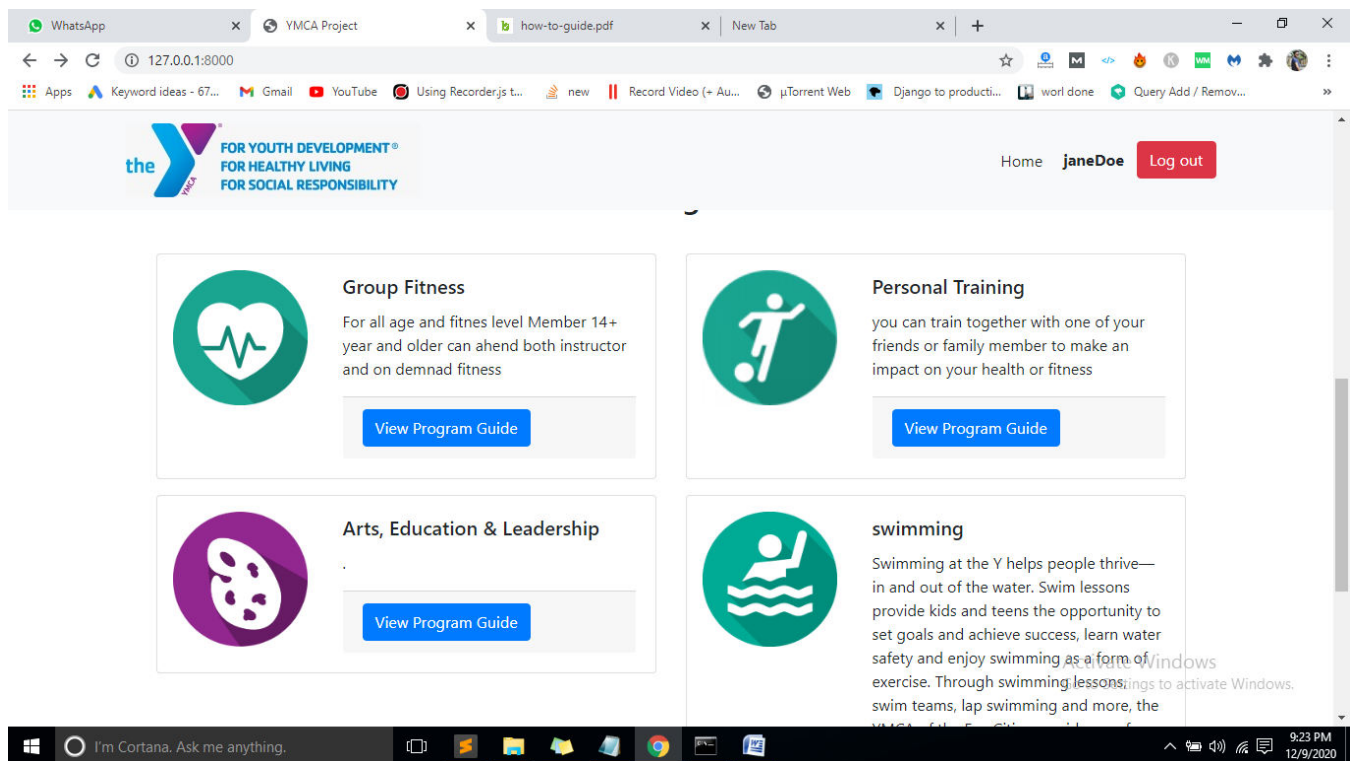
WhatsApp × YMCA Project × how-to-guide.pdf × New Tab × +

127.0.0.1:8000

Apps Keyword ideas - 67... Gmail YouTube Using Recorder.js t... new Record Video (+ Au... µTorrent Web Django to producti... worl done Query Add / Remov...

the YMCA FOR YOUTH DEVELOPMENT® FOR HEALTHY LIVING FOR SOCIAL RESPONSIBILITY

Home janeDoe Log out

Group Fitness

For all age and fitnes level Member 14+ year and older can ahend both instructor and on demnad fitness

View Program Guide

Personal Training

you can train together with one of your friends or family member to make an impact on your health or fitness

View Program Guide

Arts, Education & Leadership

.

View Program Guide

swimming

Swimming at the Y helps people thrive—in and out of the water. Swim lessons provide kids and teens the opportunity to set goals and achieve success, learn water safety and enjoy swimming as a form of exercise. Through swimming lessons, swim teams, lap swimming and more, the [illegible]

Activate Windows
Go to Settings to activate Windows.

I'm Cortana. Ask me anything.

9:23 PM
12/9/2020